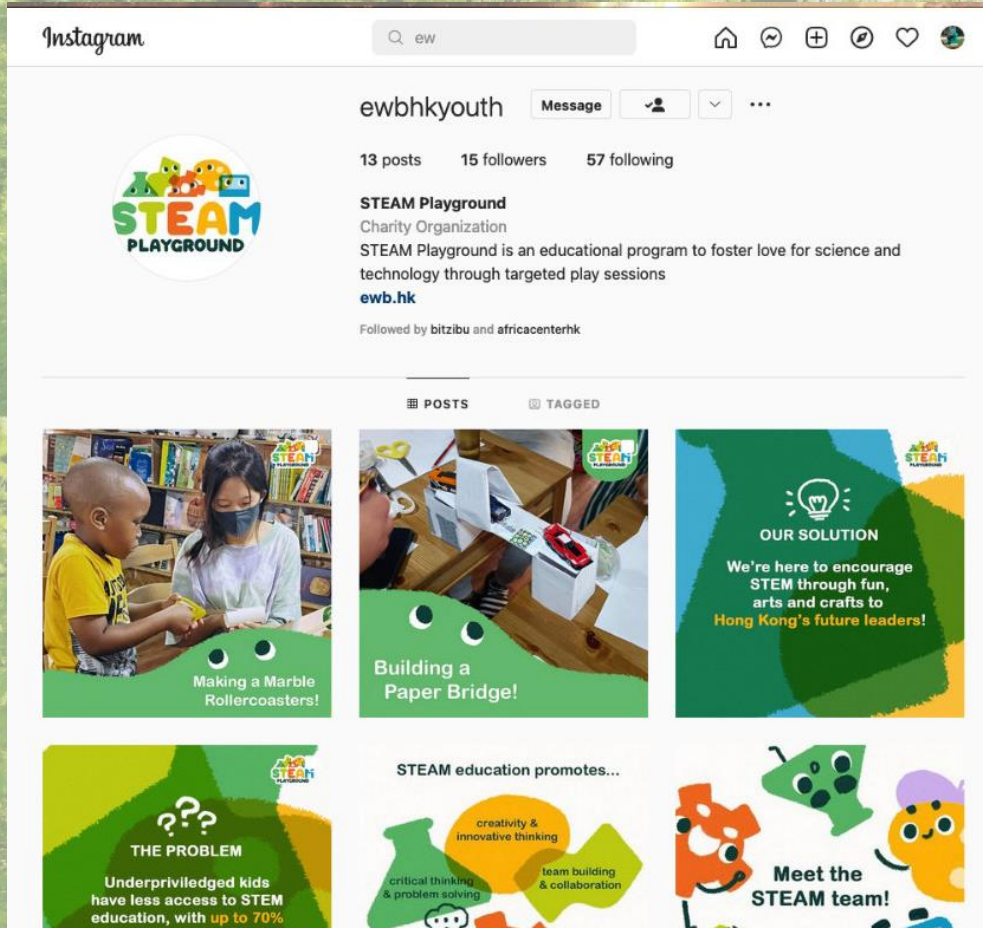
Instagram

ew

ewbhkyouth Message

13 posts 15 followers 57 following

STEAM PLAYGROUND

STEAM Playground
Charity Organization
STEAM Playground is an educational program to foster love for science and technology through targeted play sessions
ewb.hk

Followed by bitzibu and africacenterhk

POSTS TAGGED

STEAM PLAYGROUND
Making a Marble Rollercoasters!

STEAM PLAYGROUND
Building a Paper Bridge!

STEAM PLAYGROUND
OUR SOLUTION
We're here to encourage STEM through fun, arts and crafts to Hong Kong's future leaders!

STEAM PLAYGROUND
THE PROBLEM
Underpriviledged kids have less access to STEM education, with up to 70%

STEAM education promotes...
creativity & innovative thinking
critical thinking & problem solving
team building & collaboration

Meet the STEAM team!